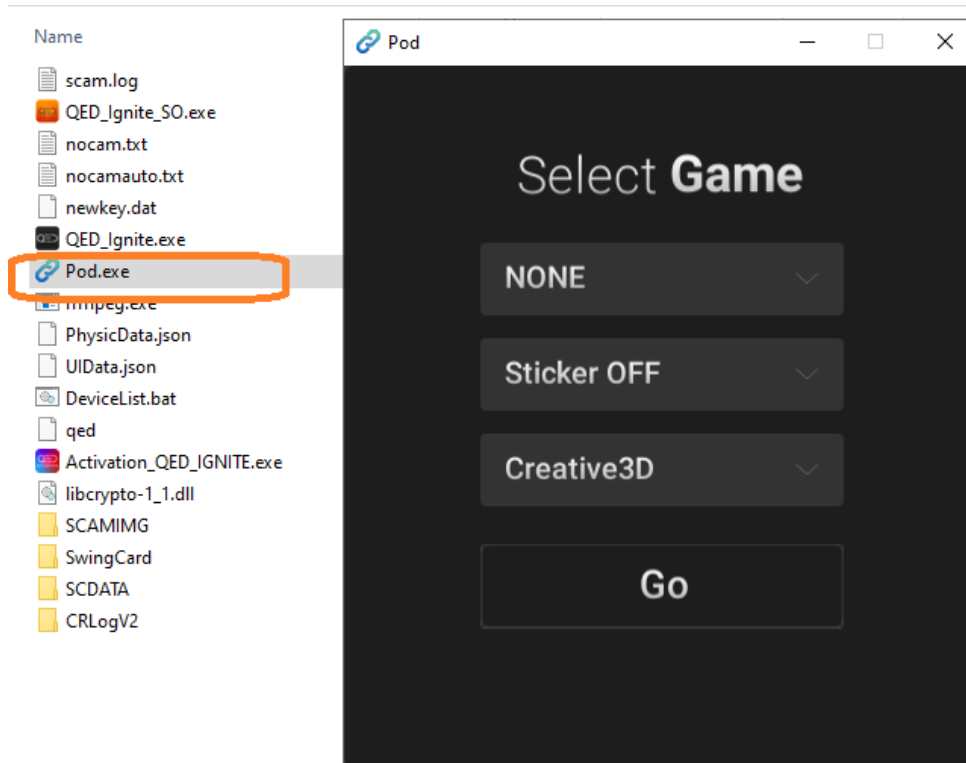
Name

scam.log
QED_Ignite_SO.exe
nocam.txt
nocamauto.txt
newkey.dat
QED_Ignite.exe
Pod.exe
ffmpeg.exe
PhysicData.json
UIData.json
DeviceList.bat
qed
Activation_QED_IGNITE.exe
libcrypto-1_1.dll
SCAMIMG
SwingCard
SCDATA
CRLogV2

Pod

Select Game

NONE

Sticker OFF

Creative3D

Go